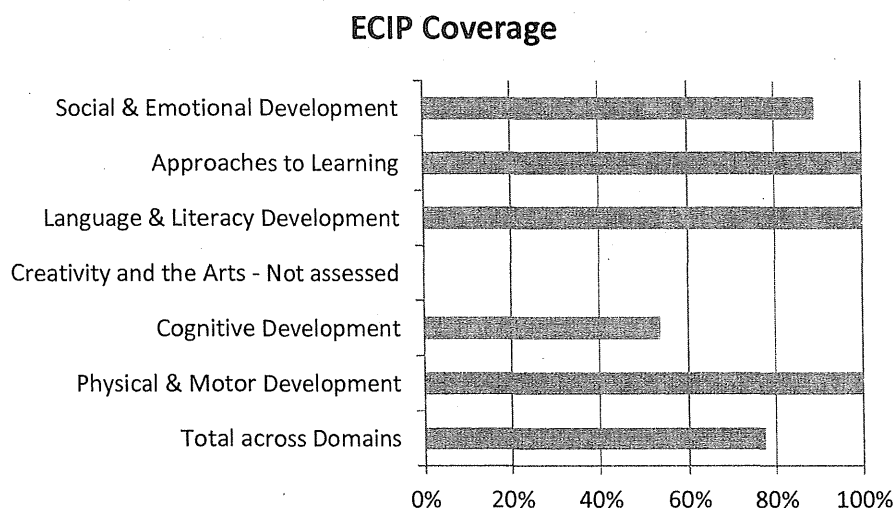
ECIP Coverage

Social & Emotional Development

Approaches to Learning

Language & Literacy Development

Creativity and the Arts - Not assessed

Cognitive Development

Physical & Motor Development

Total across Domains

0% 20% 40% 60% 80% 100%